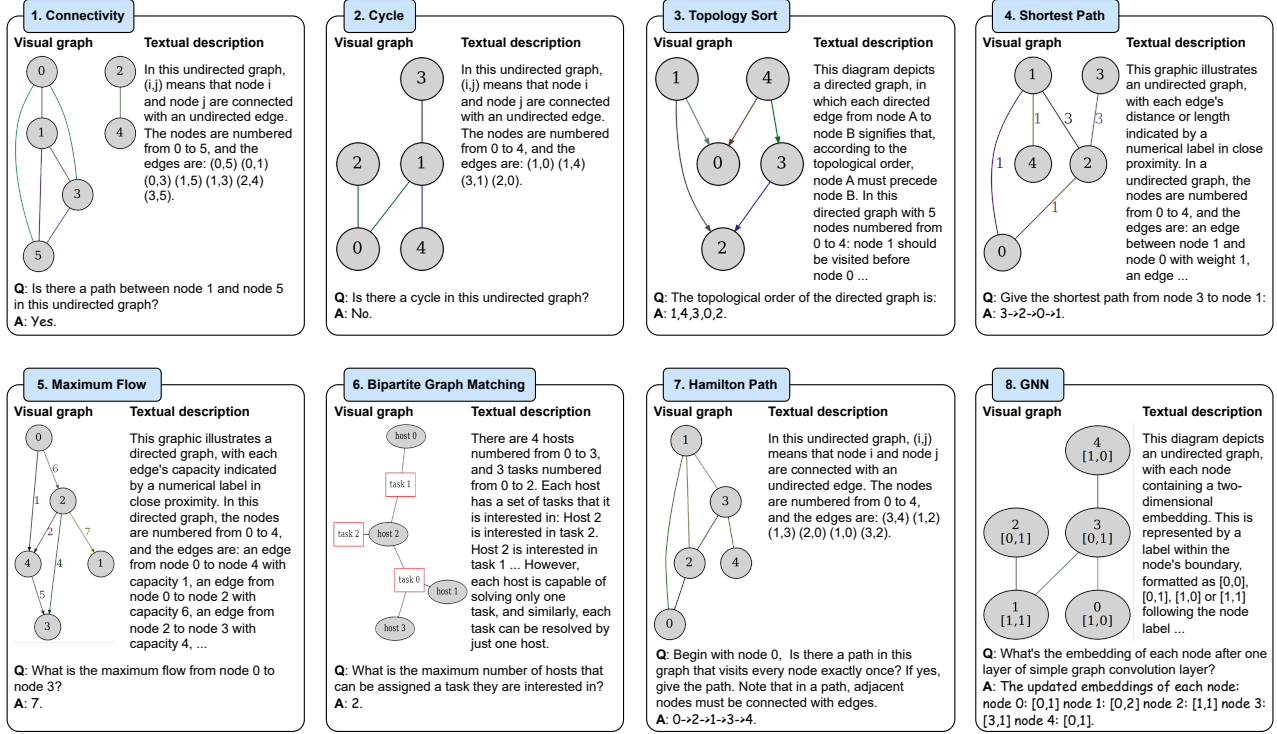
1. Connectivity

Visual graph

Textual description

0 1 3 5 2 4

In this undirected graph, (i,j) means that node i and node j are connected with an undirected edge. The nodes are numbered from 0 to 5, and the edges are: (0,5) (0,1) (0,3) (1,5) (1,3) (2,4) (3,5).

**Q**: Is there a path between node 1 and node 5 in this undirected graph?
**A**: Yes.

2. Cycle

Visual graph

Textual description

3 2 1 0 4

In this undirected graph, (i,j) means that node i and node j are connected with an undirected edge. The nodes are numbered from 0 to 4, and the edges are: (1,0) (1,4) (3,1) (2,0).

**Q**: Is there a cycle in this undirected graph?
**A**: No.

3. Topology Sort

Visual graph

Textual description

1 4 0 3 2

This diagram depicts a directed graph, in which each directed edge from node A to node B signifies that, according to the topological order, node A must precede node B. In this directed graph with 5 nodes numbered from 0 to 4: node 1 should be visited before node 0 ...

**Q**: The topological order of the directed graph is:
**A**: 1,4,3,0,2.

4. Shortest Path

Visual graph

Textual description

1 3 1 3 3 4 2 1 1 0

This graphic illustrates an undirected graph, with each edge's distance or length indicated by a numerical label in close proximity. In a undirected graph, the nodes are numbered from 0 to 4, and the edges are: an edge between node 1 and node 0 with weight 1, an edge ...

**Q**: Give the shortest path from node 3 to node 1:
**A**: 3->2->0->1.

5. Maximum Flow

Visual graph

Textual description

0 6 1 2 2 7 4 4 1 5 3

This graphic illustrates a directed graph, with each edge's capacity indicated by a numerical label in close proximity. In this directed graph, the nodes are numbered from 0 to 4, and the edges are: an edge from node 0 to node 4 with capacity 1, an edge from node 0 to node 2 with capacity 6, an edge from node 2 to node 3 with capacity 4, ...

**Q**: What is the maximum flow from node 0 to node 3?
**A**: 7.

6. Bipartite Graph Matching

Visual graph

Textual description

host 0 task 1 task 2 host 2 task 0 host 1 host 3

There are 4 hosts numbered from 0 to 3, and 3 tasks numbered from 0 to 2. Each host has a set of tasks that it is interested in: Host 2 is interested in task 2. Host 2 is interested in task 1 ... However, each host is capable of solving only one task, and similarly, each task can be resolved by just one host.

**Q**: What is the maximum number of hosts that can be assigned a task they are interested in?
**A**: 2.

7. Hamilton Path

Visual graph

Textual description

1 3 2 4 0

In this undirected graph, (i,j) means that node i and node j are connected with an undirected edge. The nodes are numbered from 0 to 4, and the edges are: (3,4) (1,2) (1,3) (2,0) (1,0) (3,2).

**Q**: Begin with node 0, Is there a path in this graph that visits every node exactly once? If yes, give the path. Note that in a path, adjacent nodes must be connected with edges.
**A**: 0->2->1->3->4.

8. GNN

Visual graph

Textual description

4 [1,0] 2 [0,1] 3 [0,1] 1 [1,1] 0 [1,0]

This diagram depicts an undirected graph, with each node containing a two-dimensional embedding. This is represented by a label within the node's boundary, formatted as [0,0], [0,1], [1,0] or [1,1] following the node label ...

**Q**: What's the embedding of each node after one layer of simple graph convolution layer?
**A**: The updated embeddings of each node: node 0: [0,1] node 1: [0,2] node 2: [1,1] node 3: [3,1] node 4: [0,1].